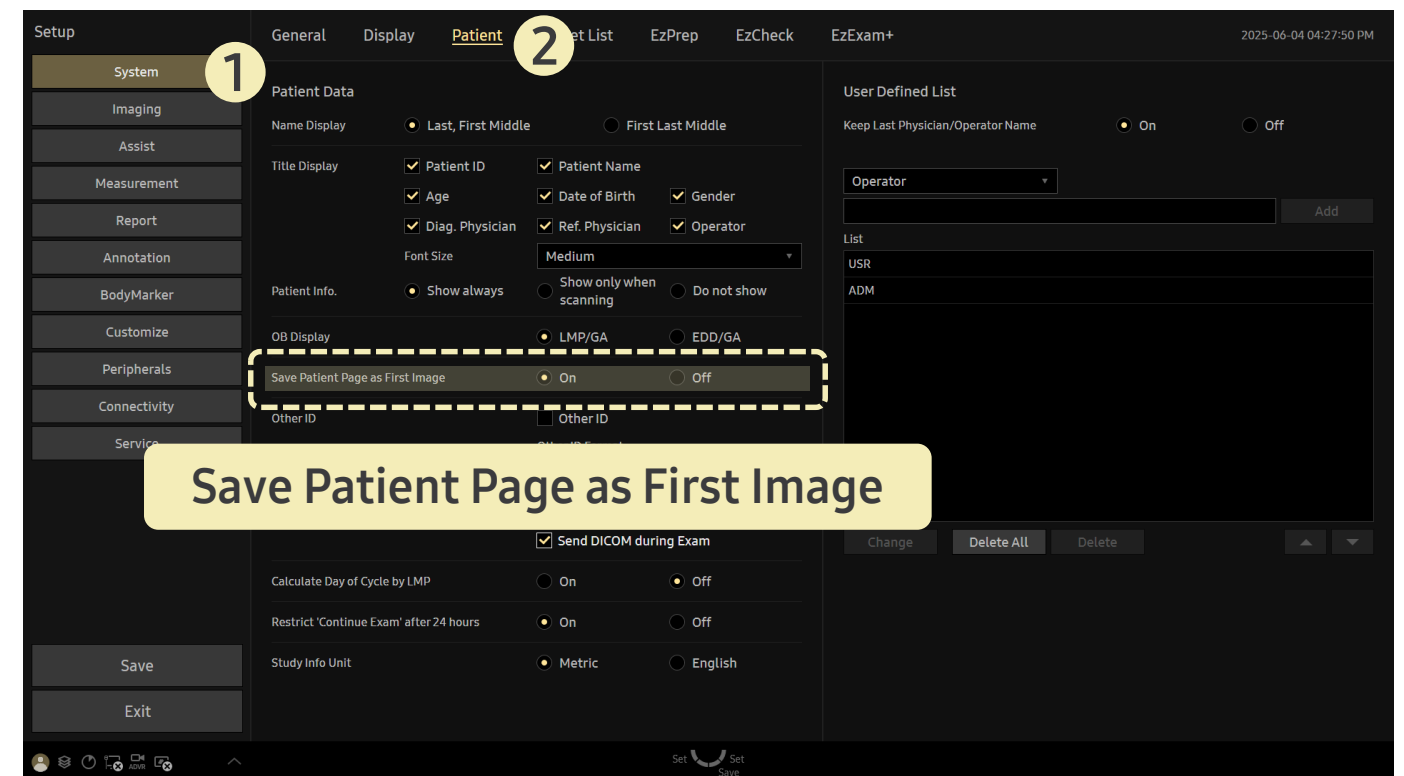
Setup

System
Imaging
Assist
Measurement
Report
Annotation
BodyMarker
Customize
Peripherals
Connectivity
Service

Save
Exit

1

General Display Patient 2 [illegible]et List EzPrep EzCheck EzExam+

2025-06-04 04:27:50 PM

Patient Data

Name Display Last, First Middle First Last Middle

Title Display Patient ID Patient Name
Age Date of Birth Gender
Diag. Physician Ref. Physician Operator
Font Size Medium

Patient Info. Show always Show only when scanning Do not show

OB Display LMP/GA EDD/GA

Save Patient Page as First Image On Off

Other ID Other ID

Save Patient Page as First Image

Send DICOM during Exam

Calculate Day of Cycle by LMP On Off

Restrict 'Continue Exam' after 24 hours On Off

Study Info Unit Metric English

User Defined List

Keep Last Physician/Operator Name On Off

Operator

Add

List

USR
ADM

Change Delete All Delete

ADVR

Set Set
Save